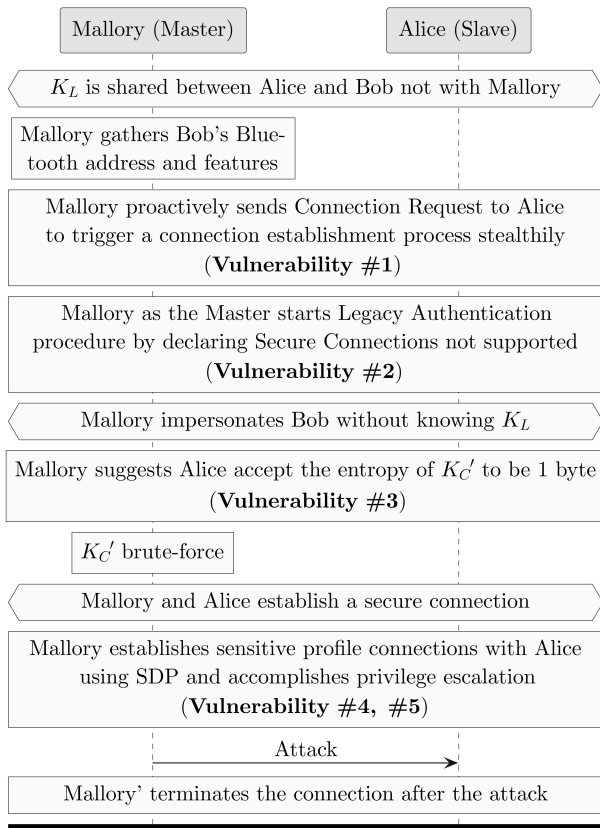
Mallory (Master)

Alice (Slave)

$K_L$ is shared between Alice and Bob not with Mallory

Mallory gathers Bob's Bluetooth address and features

Mallory proactively sends Connection Request to Alice to trigger a connection establishment process stealthily (**Vulnerability #1**)

Mallory as the Master starts Legacy Authentication procedure by declaring Secure Connections not supported (**Vulnerability #2**)

Mallory impersonates Bob without knowing $K_L$

Mallory suggests Alice accept the entropy of $K_C'$ to be 1 byte (**Vulnerability #3**)

$K_C'$ brute-force

Mallory and Alice establish a secure connection

Mallory establishes sensitive profile connections with Alice using SDP and accomplishes privilege escalation (**Vulnerability #4, #5**)

Attack

Mallory' terminates the connection after the attack